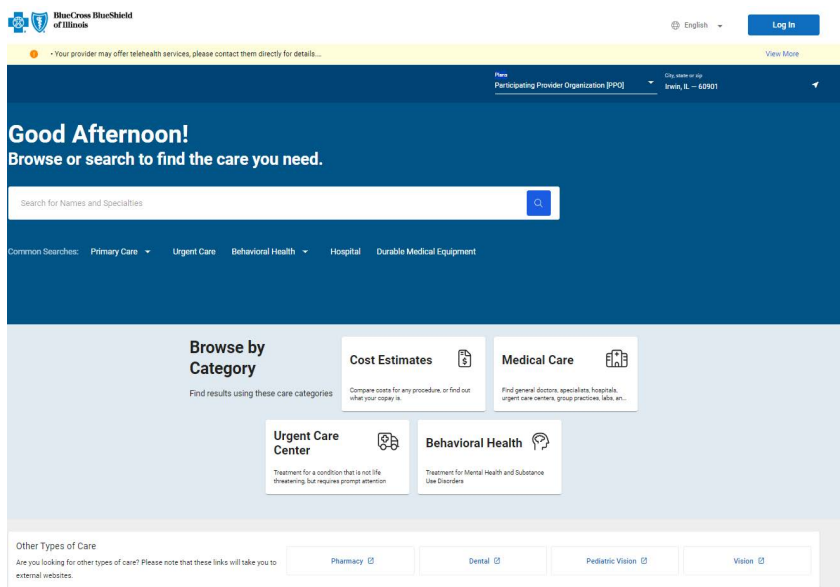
BlueCross BlueShield of Illinois

English

Log In

• Your provider may offer telehealth services, please contact them directly for details....

View More

Plans
Participating Provider Organization [PPO]

City, state or zip
Irwin, IL — 60901

Good Afternoon!
Browse or search to find the care you need.

Search for Names and Specialties

Common Searches: Primary Care Urgent Care Behavioral Health Hospital Durable Medical Equipment

Browse by Category

Find results using these care categories

Cost Estimates

Compare costs for any procedure, or find out what your copay is.

Medical Care

Find general doctors, specialists, hospitals, urgent care centers, group practices, labs, an...

Urgent Care Center

Treatment for a condition that is not life threatening, but requires prompt attention

Behavioral Health

Treatment for Mental Health and Substance Use Disorders

Other Types of Care

Are you looking for other types of care? Please note that these links will take you to external websites.

Pharmacy

Dental

Pediatric Vision

Vision